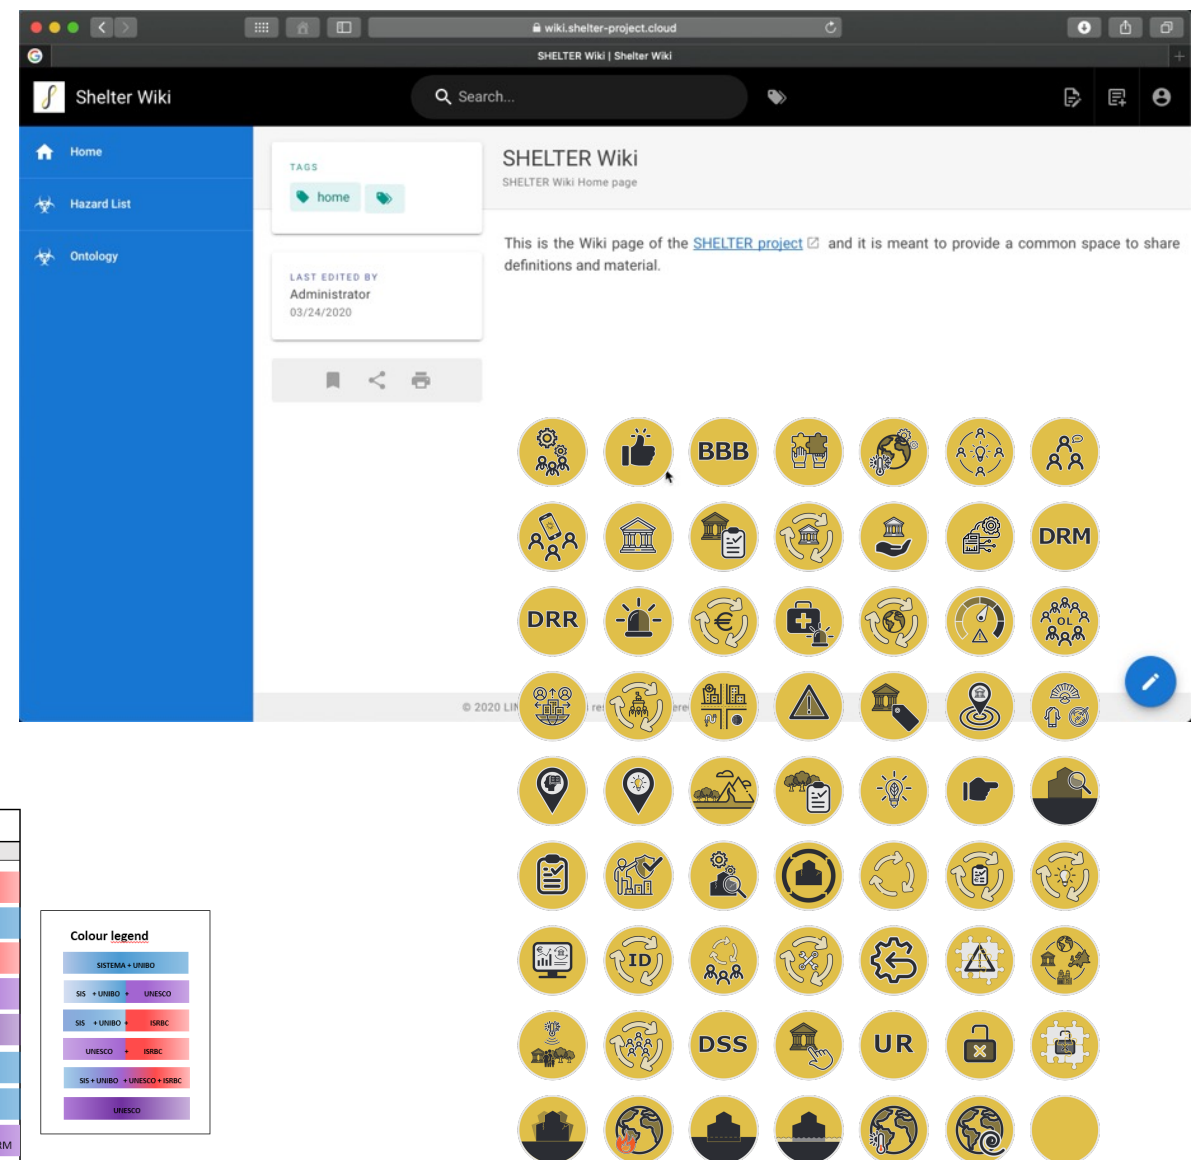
wiki.shelter-project.cloud

SHELTER Wiki | Shelter Wiki

Shelter Wiki

Search...

Home

Hazard List

Ontology

TAGS

home

LAST EDITED BY
Administrator
03/24/2020

SHELTER Wiki
SHELTER Wiki Home page

This is the Wiki page of the SHELTER project and it is meant to provide a common space to share definitions and material.

© 2020 LIN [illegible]

BBB

DRM

DRR

OL

ID

DSS

UR

Colour legend

SISTEMA + UNIBO

SIS + UNIBO + UNESCO

SIS + UNIBO + ISRBC

UNESCO + ISRBC

SIS + UNIBO + UNESCO + ISRBC

UNESCO

RM